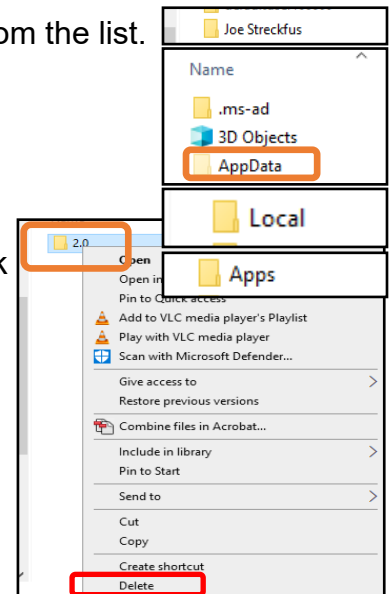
om the list.

Joe Streckfus

Name

.ms-ad

3D Objects

AppData

Local

Apps

k

2.0

Open

Open in

Pin to Quick access

Add to VLC media player's Playlist

Play with VLC media player

Scan with Microsoft Defender...

Give access to

Restore previous versions

Combine files in Acrobat...

Include in library

Pin to Start

Send to

Cut

Copy

Create shortcut

Delete